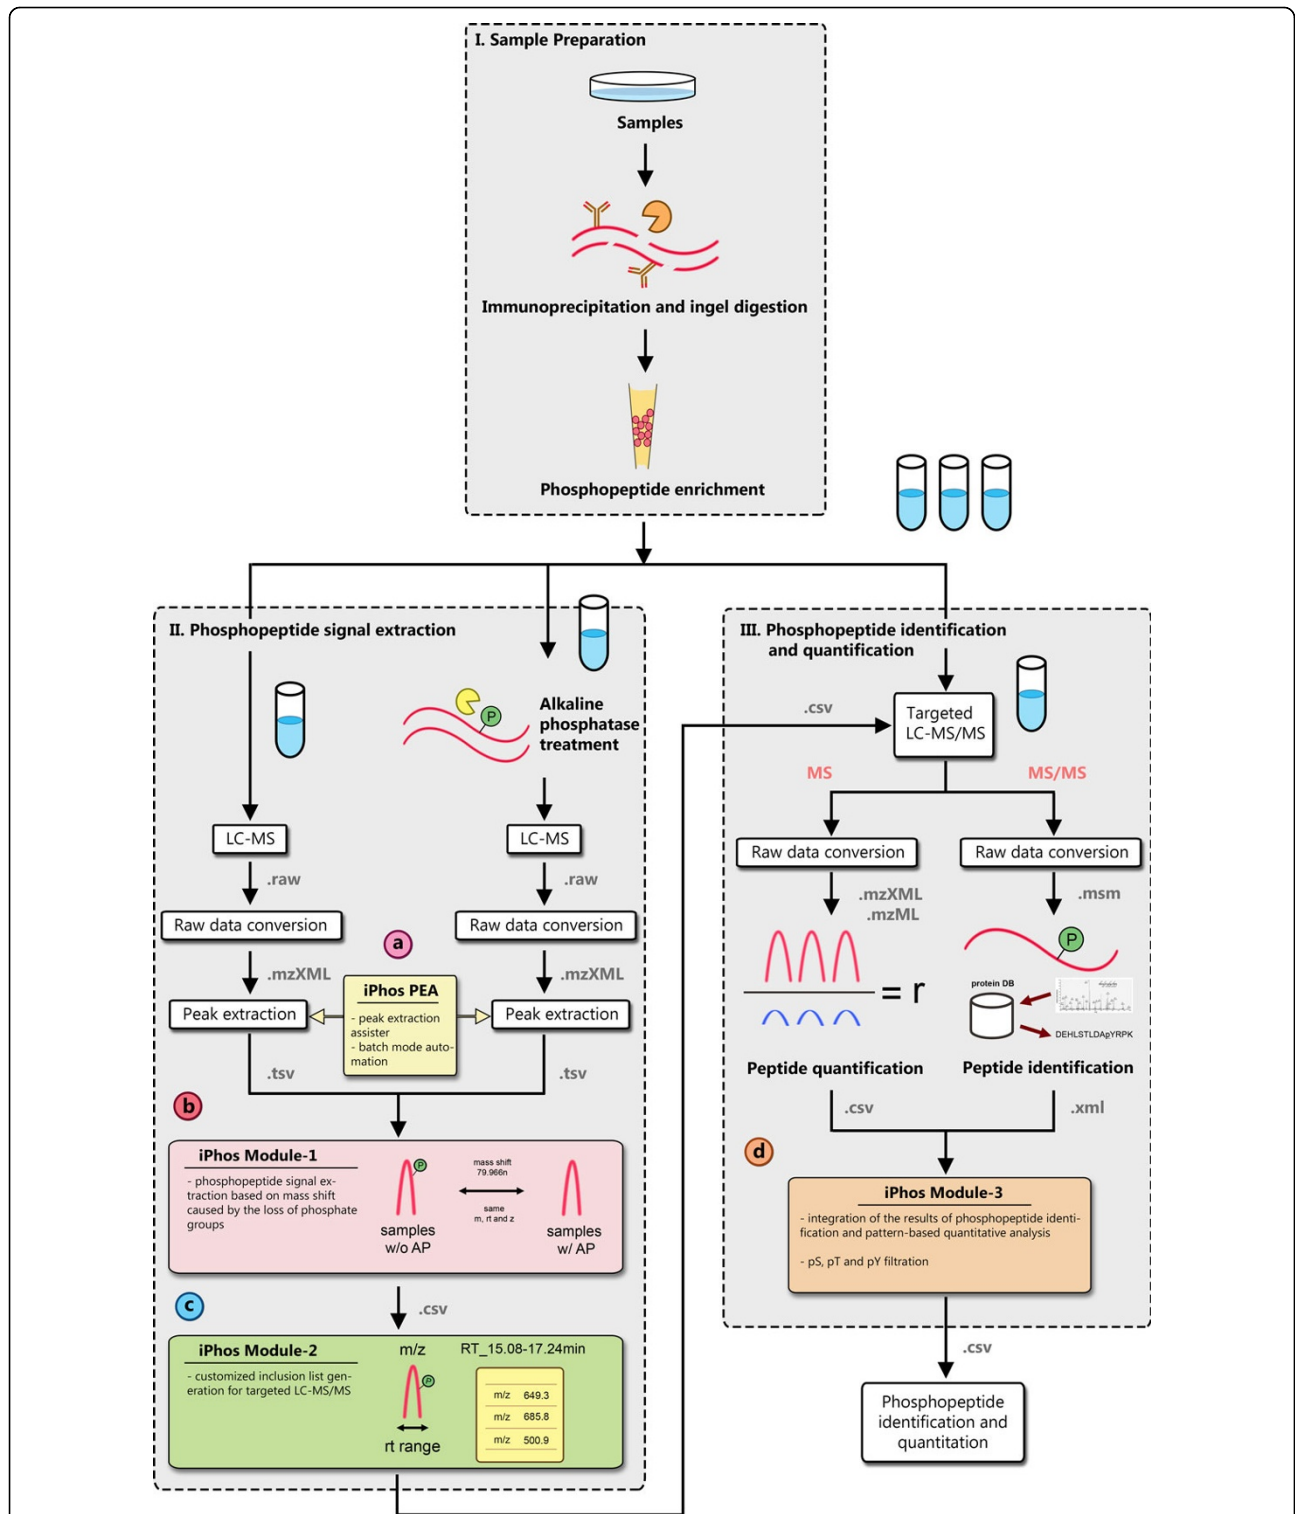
I. Sample Preparation

Samples

Immunoprecipitation and ingel digestion

Phosphopeptide enrichment

II. Phosphopeptide signal extraction

P

Alkaline phosphatase treatment

LC-MS

LC-MS

.raw

.raw

Raw data conversion

Raw data conversion

a

.mzXML

.mzXML

iPhos PEA

- peak extraction assister
- batch mode automation

Peak extraction

Peak extraction

.tsv

.tsv

b

iPhos Module-1

- phosphopeptide signal extraction based on mass shift caused by the loss of phosphate groups

P

mass shift 79.966n

same m, rt and z

samples w/o AP

samples w/ AP

c

.csv

iPhos Module-2

- customized inclusion list generation for targeted LC-MS/MS

m/z

RT_15.08-17.24min

P

rt range

| m/z | 649.3 |
|---|---|
| m/z | 685.8 |
| m/z | 500.9 |

III. Phosphopeptide identification and quantification

.csv

Targeted LC-MS/MS

MS

MS/MS

Raw data conversion

Raw data conversion

.mzXML .mzML

.msm

P

$= r$

protein DB

DEHLSTLDApYRPK

Peptide quantification

Peptide identification

.csv

.xml

d

iPhos Module-3

- integration of the results of phosphopeptide identification and pattern-based quantitative analysis

- pS, pT and pY filtration

.csv

Phosphopeptide identification and quantitation